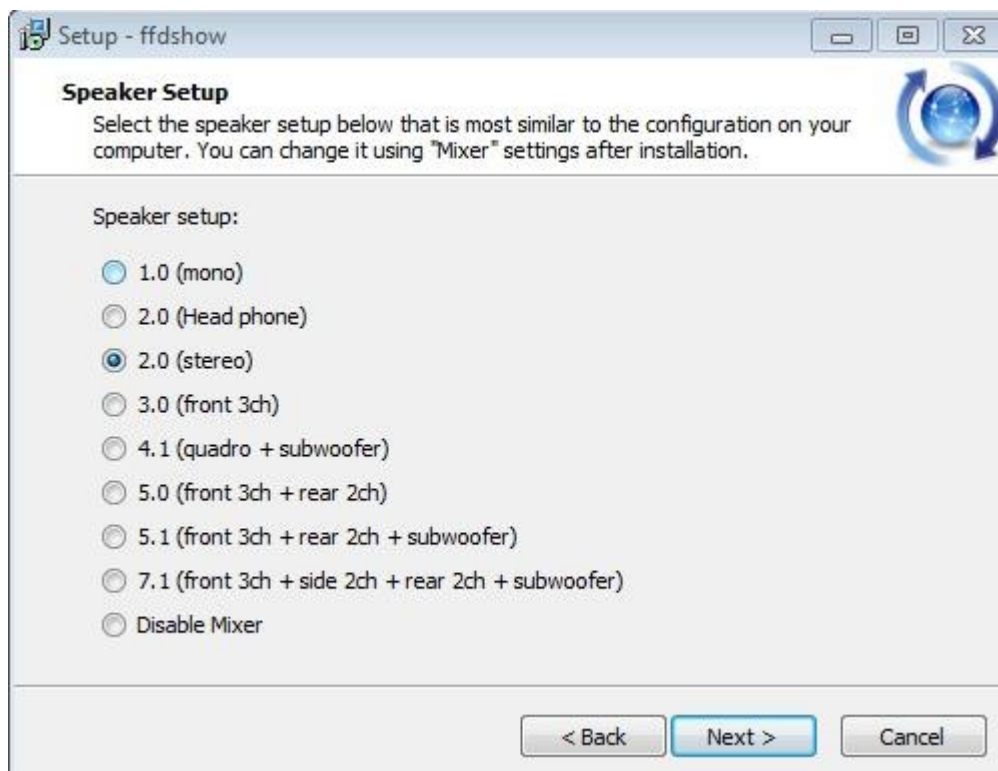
Setup - ffdshow

Speaker Setup
Select the speaker setup below that is most similar to the configuration on your computer. You can change it using "Mixer" settings after installation.

Speaker setup:

1.0 (mono)
2.0 (Head phone)
2.0 (stereo)
3.0 (front 3ch)
4.1 (quadro + subwoofer)
5.0 (front 3ch + rear 2ch)
5.1 (front 3ch + rear 2ch + subwoofer)
7.1 (front 3ch + side 2ch + rear 2ch + subwoofer)
Disable Mixer

< Back
Next >
Cancel